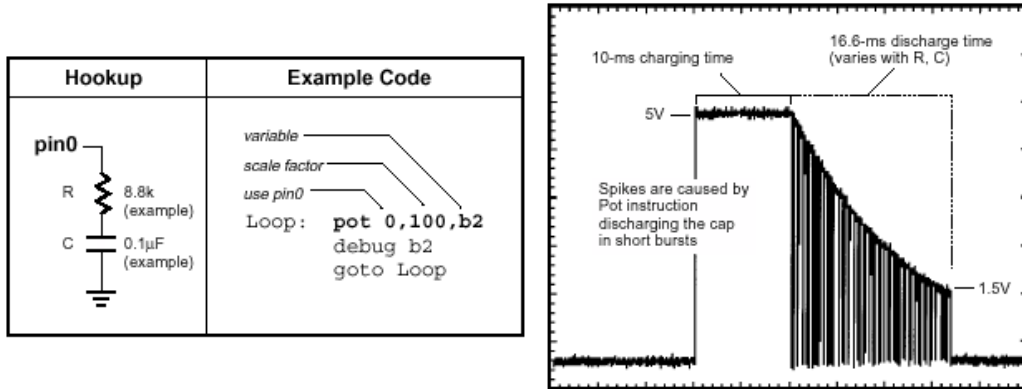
| Hookup | Example Code |
|---|---|
| pin0<br>R 8.8k (example)<br>C 0.1µF (example) | variable<br>scale factor<br>use pin0<br>Loop: pot 0,100,b2<br>debug b2<br>goto Loop |

10-ms charging time

16.6-ms discharge time (varies with R, C)

5V

Spikes are caused by Pot instruction discharging the cap in short bursts

1.5V